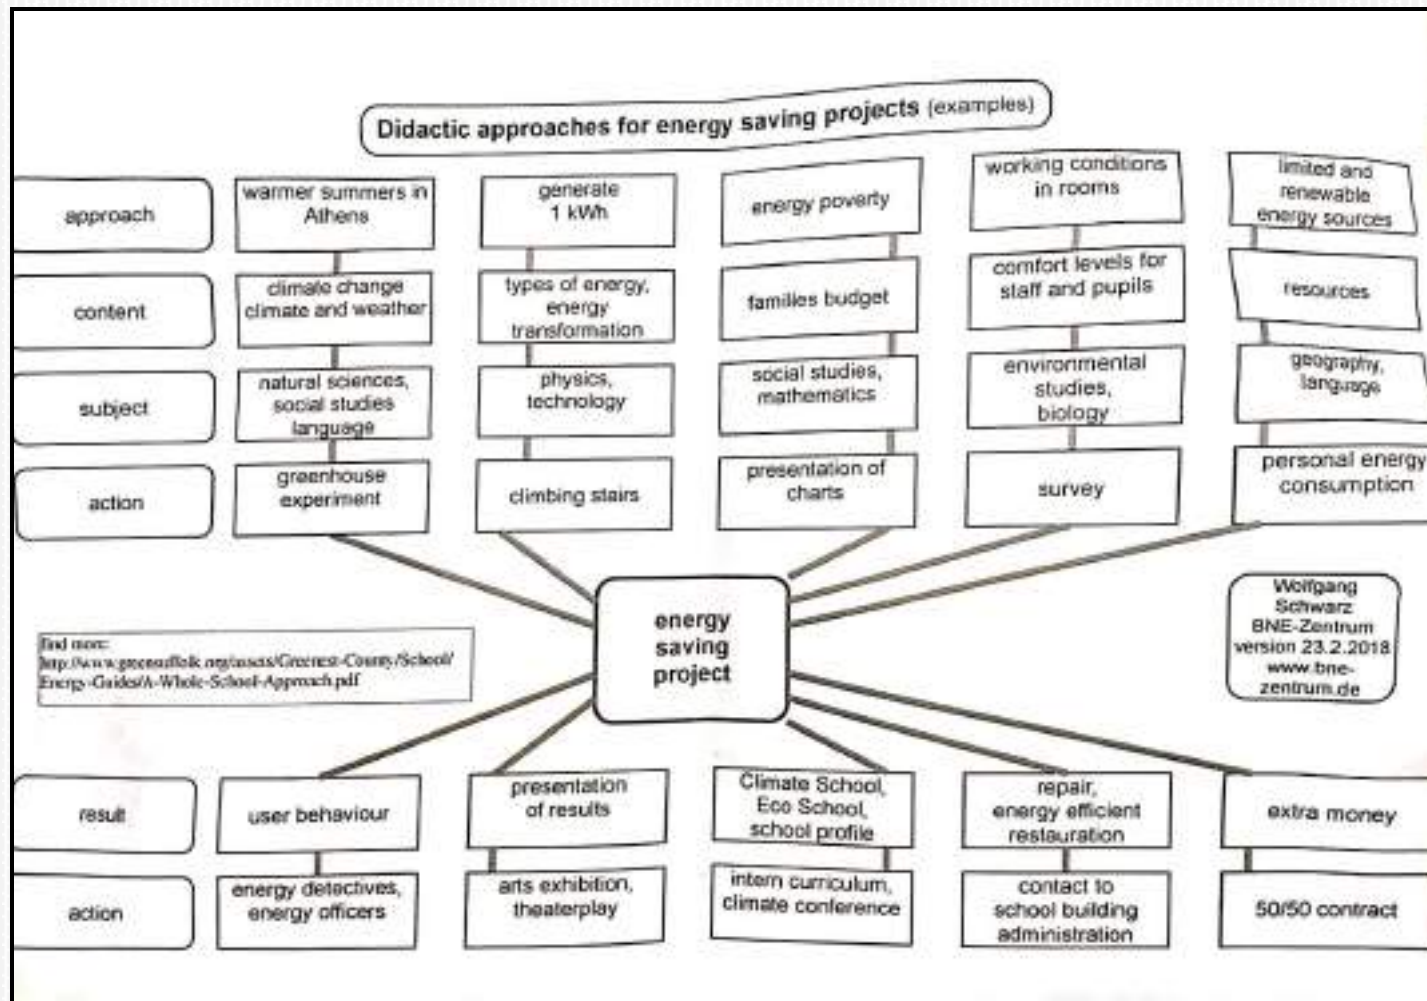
Didactic approaches for energy saving projects (examples)

approach

content

subject

action

warmer summers in Athens

climate change climate and weather

natural sciences, social studies language

greenhouse experiment

generate 1 kWh

types of energy, energy transformation

physics, technology

climbing stairs

energy poverty

families budget

social studies, mathematics

presentation of charts

working conditions in rooms

comfort levels for staff and pupils

environmental studies, biology

survey

limited and renewable energy sources

resources

geography, language

personal energy consumption

energy saving project

find more:
http://www.greensuffolk.org/assets/Greenest-County/School/Energy-Guides/A-Whole-School-Approach.pdf

Wolfgang Schwarz BNE-Zentrum version 23.2.2018 www.bne-zentrum.de

result

action

user behaviour

energy detectives, energy officers

presentation of results

arts exhibition, theaterplay

Climate School, Eco School, school profile

intern curriculum, climate conference

repair, energy efficient restauration

contact to school building administration

extra money

50/50 contract